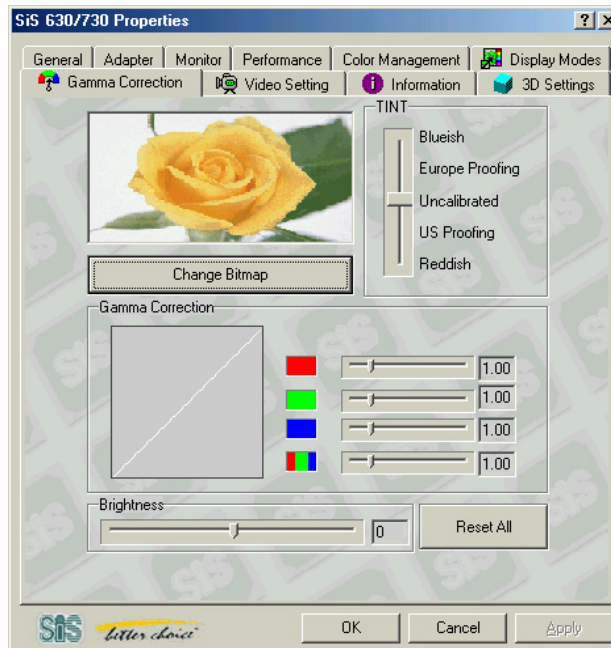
SiS 630/730 Properties

? X

General | Adapter | Monitor | Performance | Color Management | Display Modes

Gamma Correction | Video Setting | Information | 3D Settings

TINT

Blueish

Europe Proofing

Uncalibrated

US Proofing

Reddish

Change Bitmap

Gamma Correction

1.00

1.00

1.00

1.00

Brightness

0

Reset All

SiS

better choice

OK

Cancel

Apply